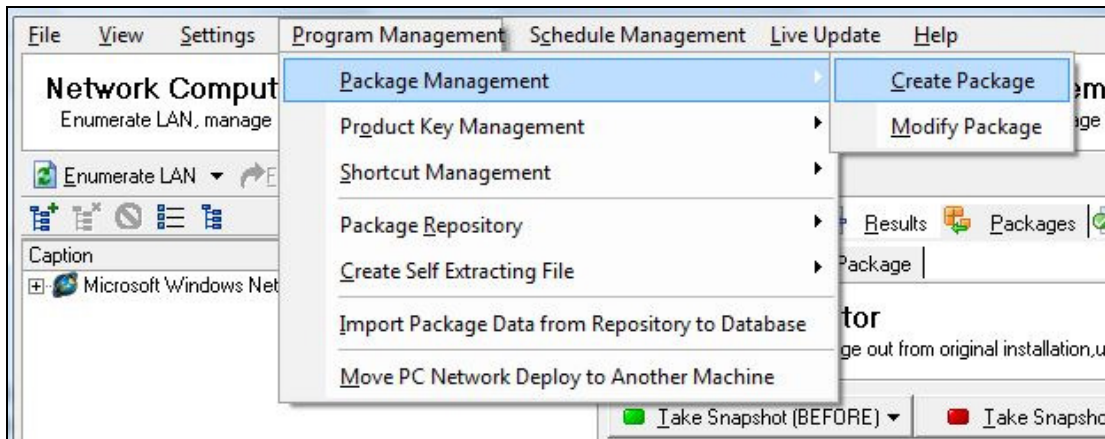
File View Settings Program Management Schedule Management Live Update Help

Network Comput
Enumerate LAN, manage

Enumerate LAN

Caption
Microsoft Windows Net

Package Management
Product Key Management
Shortcut Management
Package Repository
Create Self Extracting File
Import Package Data from Repository to Database
Move PC Network Deploy to Another Machine

Create Package
Modify Package

em
ge

Results Packages
Package

tor
ge out from original installation,u

Take Snapshot (BEFORE)
Take Snapsho